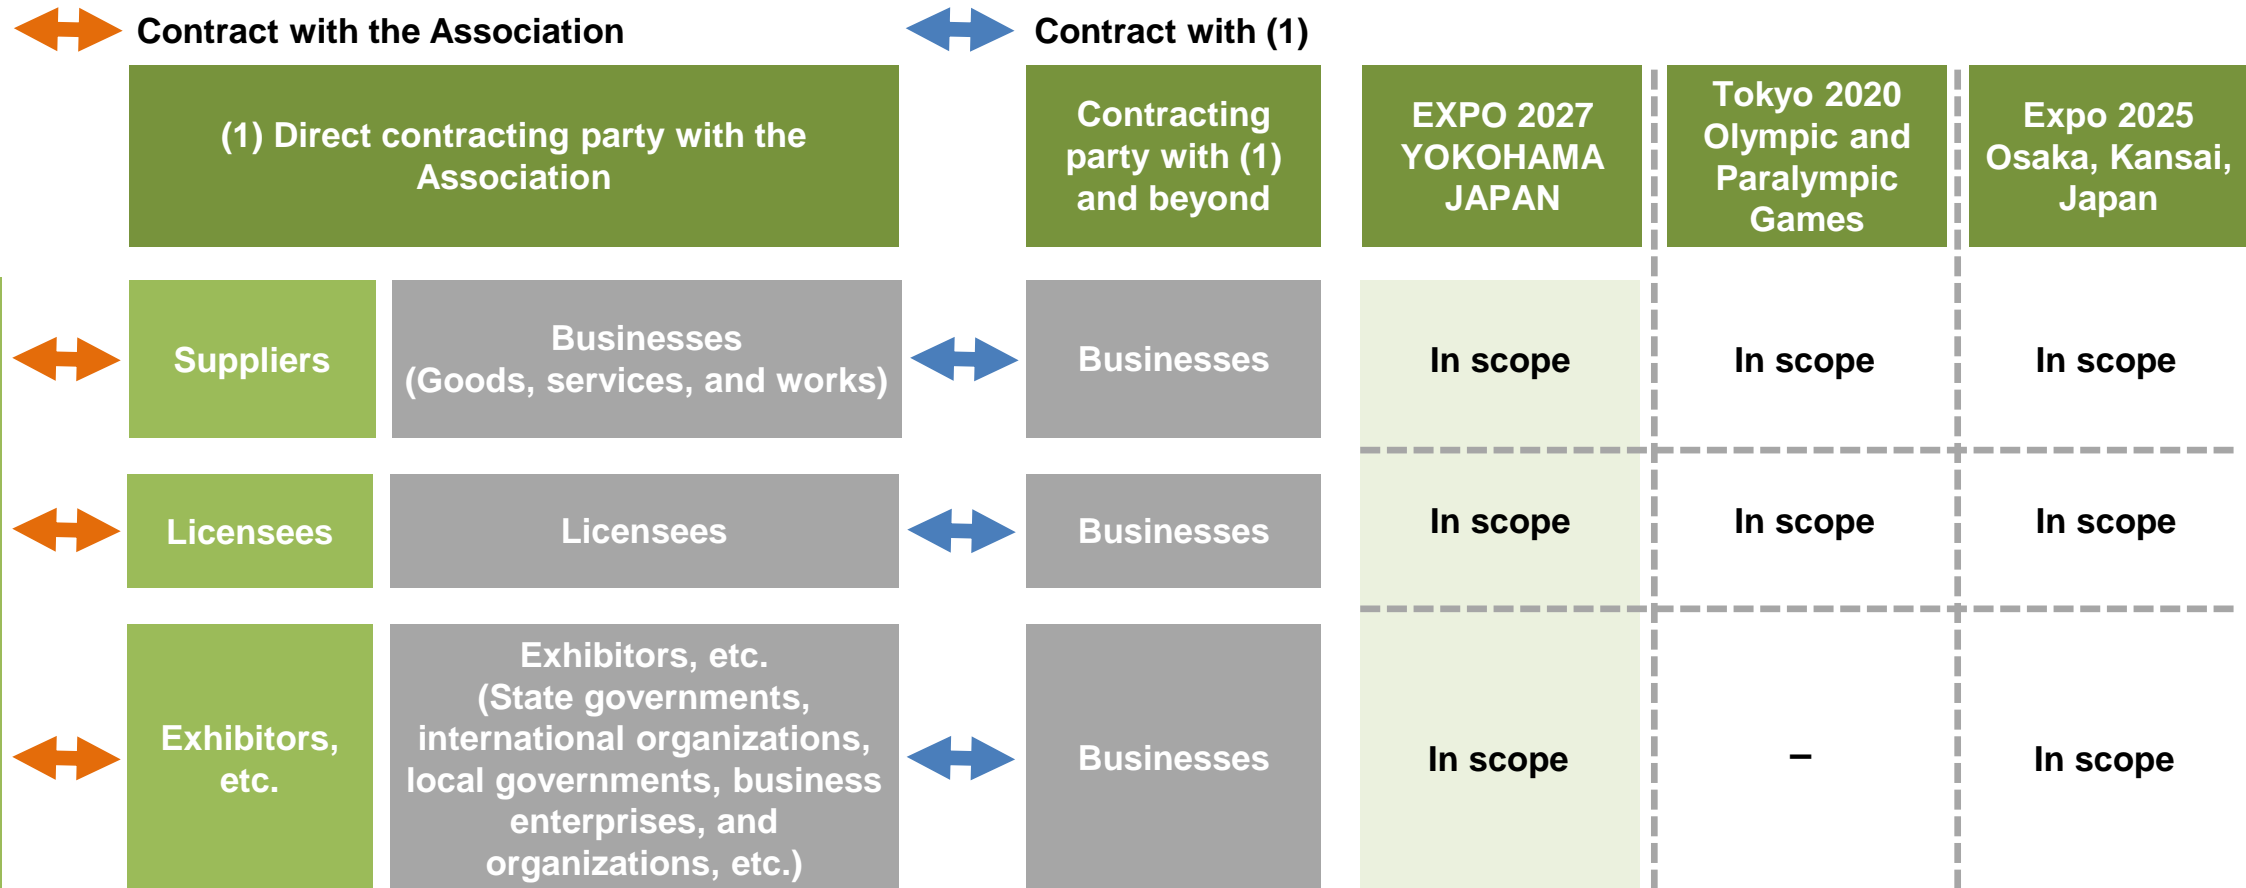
Contract with the Association

Contract with (1)

| (1) Direct contracting party with the Association | | Contracting party with (1) and beyond | EXPO 2027 YOKOHAMA JAPAN | Tokyo 2020 Olympic and Paralympic Games | Expo 2025 Osaka, Kansai, Japan |
|---|---|---|---|---|---|
| Suppliers | Businesses (Goods, services, and works) | Businesses | In scope | In scope | In scope |
| Licensees | Licensees | Businesses | In scope | In scope | In scope |
| Exhibitors, etc. | Exhibitors, etc. (State governments, international organizations, local governments, business enterprises, and organizations, etc.) | Businesses | In scope | – | In scope |